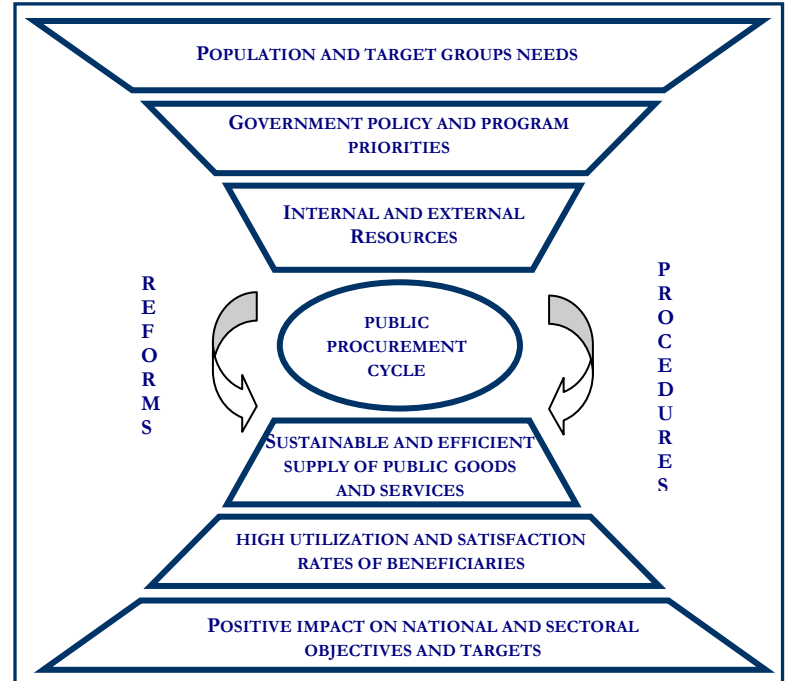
POPULATION AND TARGET GROUPS NEEDS

GOVERNMENT POLICY AND PROGRAM PRIORITIES

INTERNAL AND EXTERNAL RESOURCES

REFORMS

PUBLIC PROCUREMENT CYCLE

PROCEDURES

SUSTAINABLE AND EFFICIENT SUPPLY OF PUBLIC GOODS AND SERVICES

HIGH UTILIZATION AND SATISFACTION RATES OF BENEFICIARIES

POSITIVE IMPACT ON NATIONAL AND SECTORAL OBJECTIVES AND TARGETS